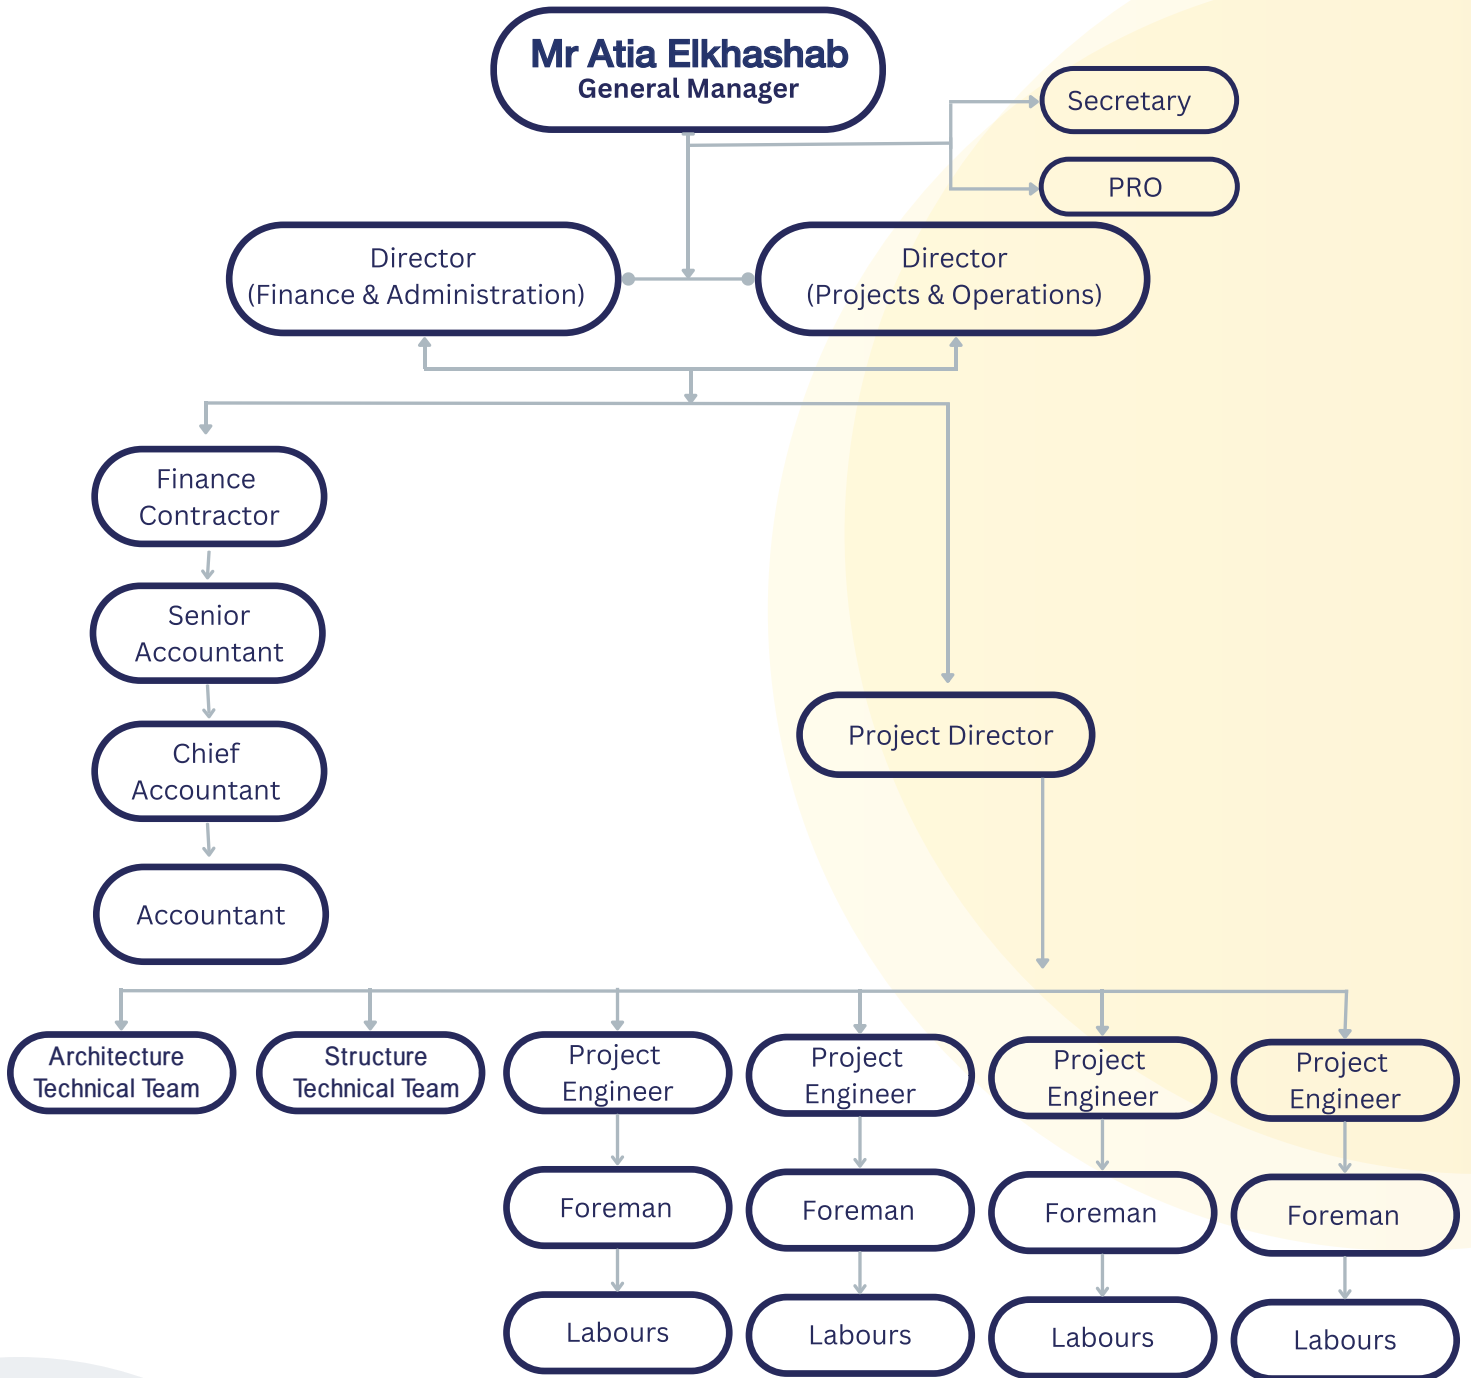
Mr Atia Elkhashab
General Manager

Secretary

PRO

Director
(Finance & Administration)

Director
(Projects & Operations)

Finance
Contractor

Senior
Accountant

Chief
Accountant

Accountant

Project Director

Architecture
Technical Team

Structure
Technical Team

Project
Engineer

Project
Engineer

Project
Engineer

Project
Engineer

Foreman

Foreman

Foreman

Foreman

Labours

Labours

Labours

Labours